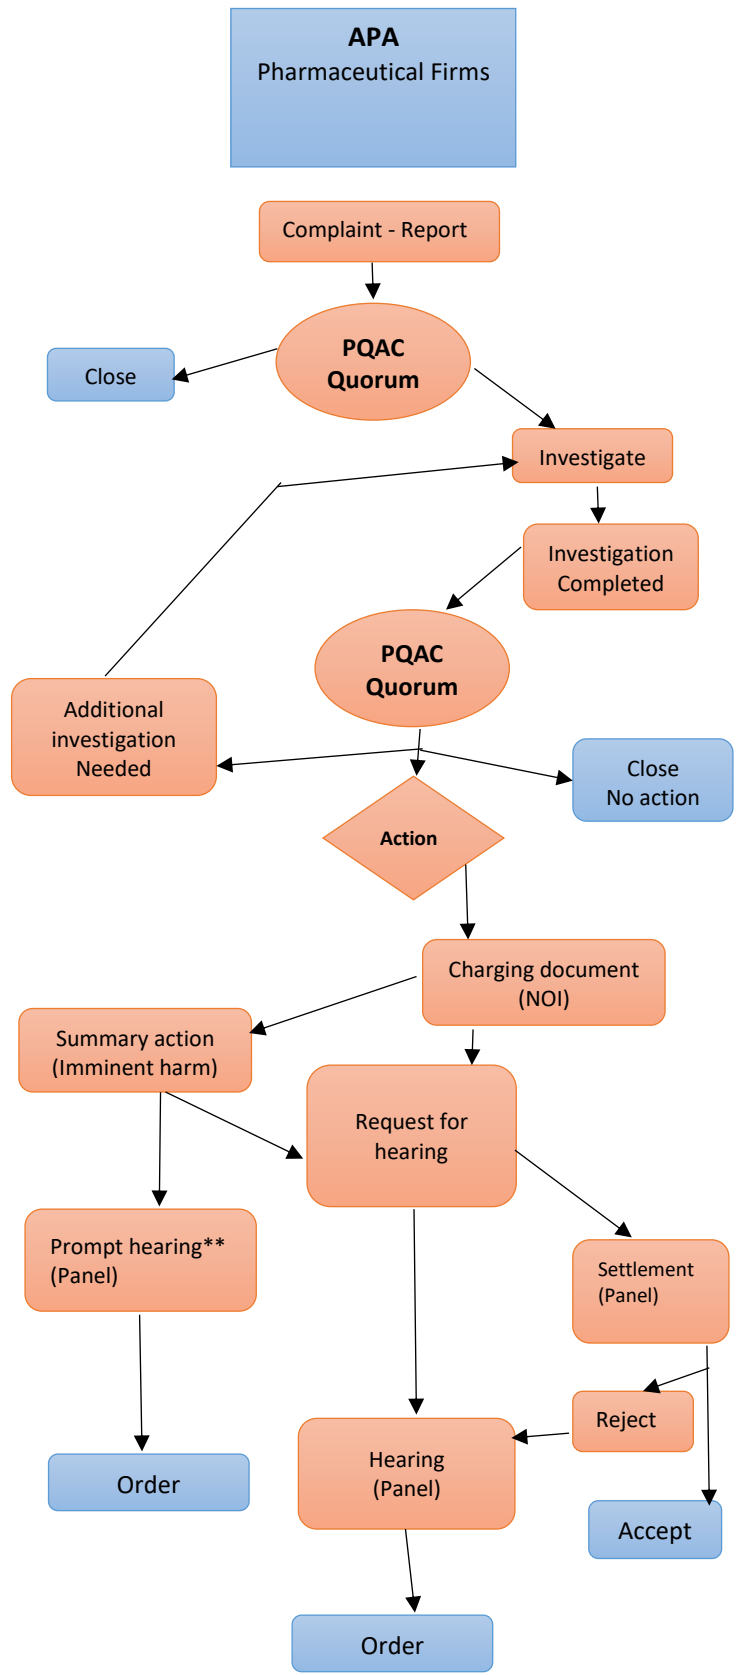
APA
Pharmaceutical Firms

Complaint - Report

PQAC Quorum

Close

Investigate

Investigation Completed

PQAC Quorum

Additional investigation Needed

Close
No action

Action

Charging document (NOI)

Summary action (Imminent harm)

Request for hearing

Prompt hearing** (Panel)

Settlement (Panel)

Reject

Order

Hearing (Panel)

Accept

Order